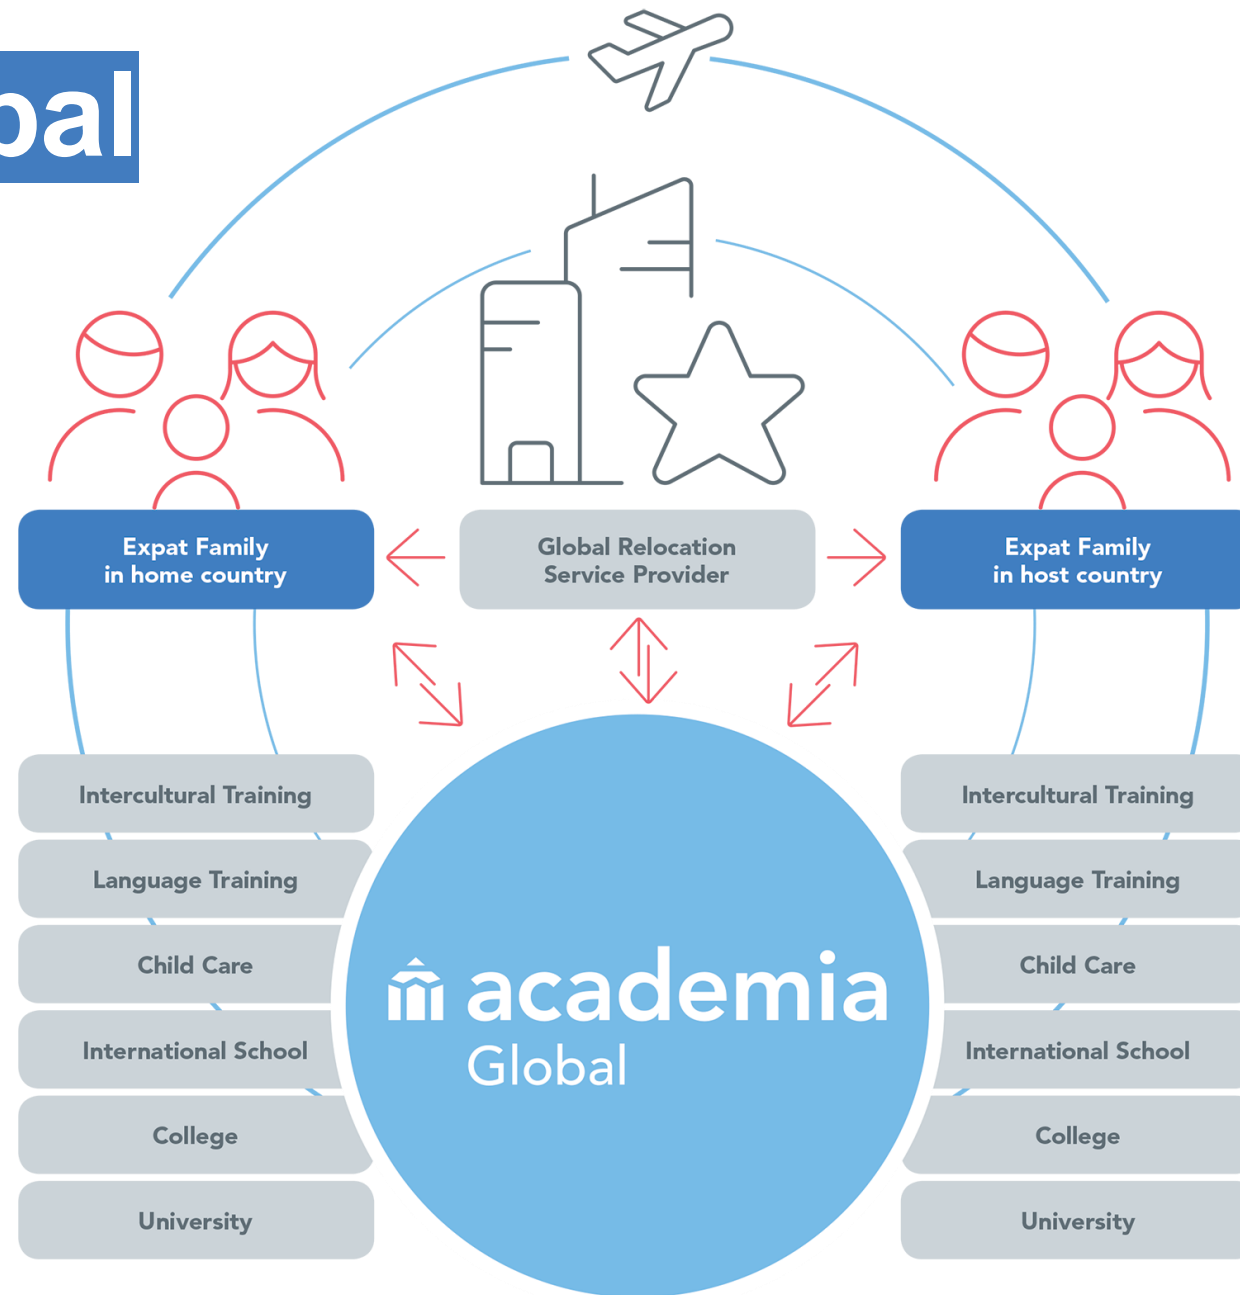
bal

Expat Family in home country

Global Relocation Service Provider

Expat Family in host country

Intercultural Training

Language Training

Child Care

International School

College

University

academia Global

Intercultural Training

Language Training

Child Care

International School

College

University